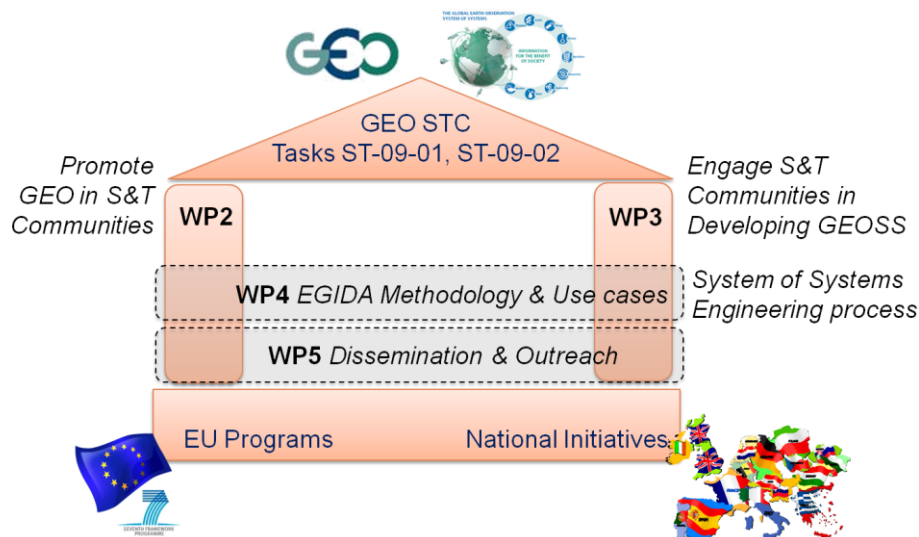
GEO

THE GLOBAL EARTH OBSERVATION SYSTEM OF SYSTEMS

INFORMATION FOR THE BENEFIT OF SOCIETY

GEO STC
Tasks ST-09-01, ST-09-02

Promote GEO in S&T Communities

Engage S&T Communities in Developing GEOSS

WP2

WP3

WP4 EGIDA Methodology & Use cases

System of Systems Engineering process

WP5 Dissemination & Outreach

EU Programs

National Initiatives

SEVENTH FRAMEWORK PROGRAMME